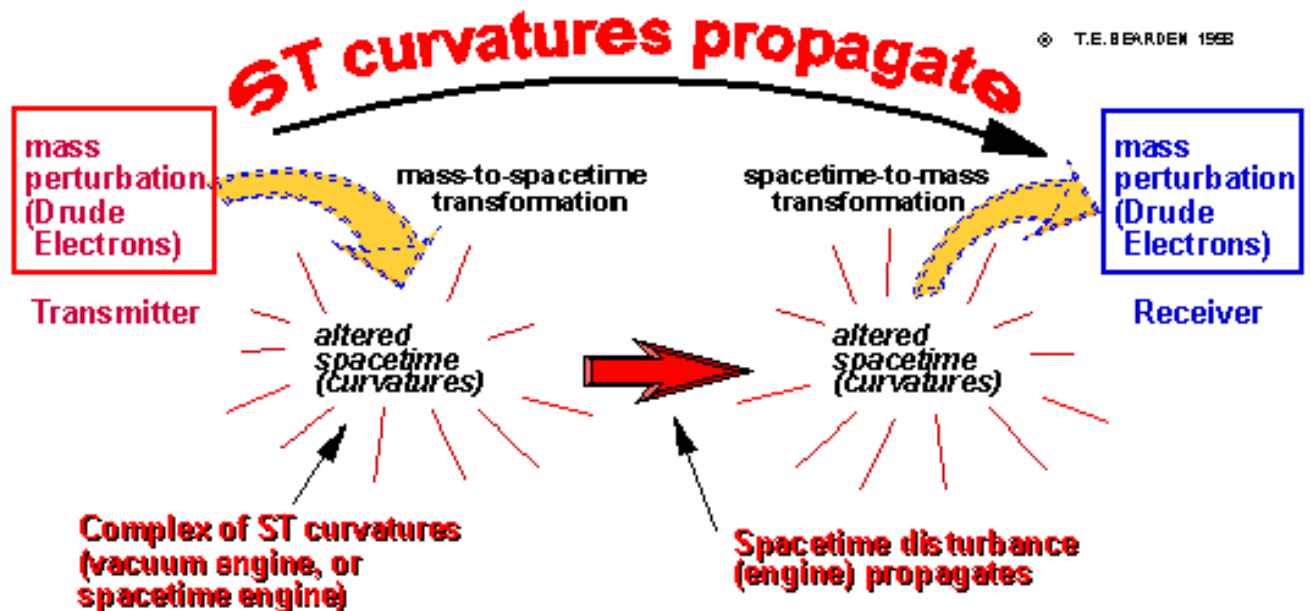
ST curvatures propagate

© T.E.BEARDEN 1998

mass perturbation (Drude Electrons)

Transmitter

mass-to-spacetime transformation

altered spacetime (curvatures)

spacetime-to-mass transformation

altered spacetime (curvatures)

mass perturbation (Drude Electrons)

Receiver

Complex of ST curvatures (vacuum engine, or spacetime engine)

Spacetime disturbance (engine) propagates